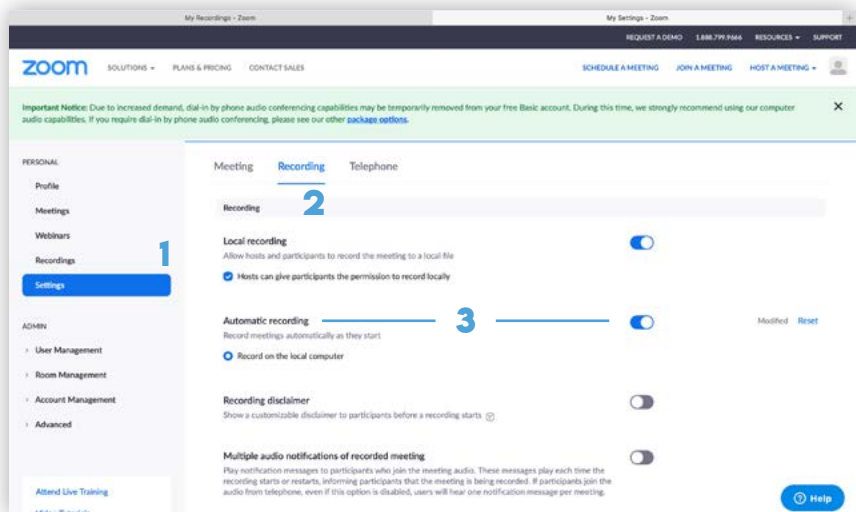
My Recordings - Zoom

My Settings - Zoom

REQUEST A DEMO 1.888.799.9666 RESOURCES SUPPORT

zoom SOLUTIONS PLANS & PRICING CONTACT SALES SCHEDULE A MEETING JOIN A MEETING HOST A MEETING

Important Notice: Due to increased demand, dial-in by phone audio conferencing capabilities may be temporarily removed from your free Basic account. During this time, we strongly recommend using our computer audio capabilities. If you require dial-in by phone audio conferencing, please see our other package options.

PERSONAL

Profile

Meetings

Webinars

Recordings

Settings

ADMIN

User Management

Room Management

Account Management

Advanced

Attend Live Training

1

Meeting Recording Telephone

2

Recording

Local recording

Allow hosts and participants to record the meeting to a local file

Hosts can give participants the permission to record locally

Automatic recording

3

Modified Reset

Record meetings automatically as they start

Record on the local computer

Recording disclaimer

Show a customizable disclaimer to participants before a recording starts

Multiple audio notifications of recorded meeting

Play notification messages to participants who join the meeting audio. These messages play each time the recording starts or restarts, informing participants that the meeting is being recorded. If participants join the audio from telephone, even if this option is disabled, users will hear one notification message per meeting.

Help